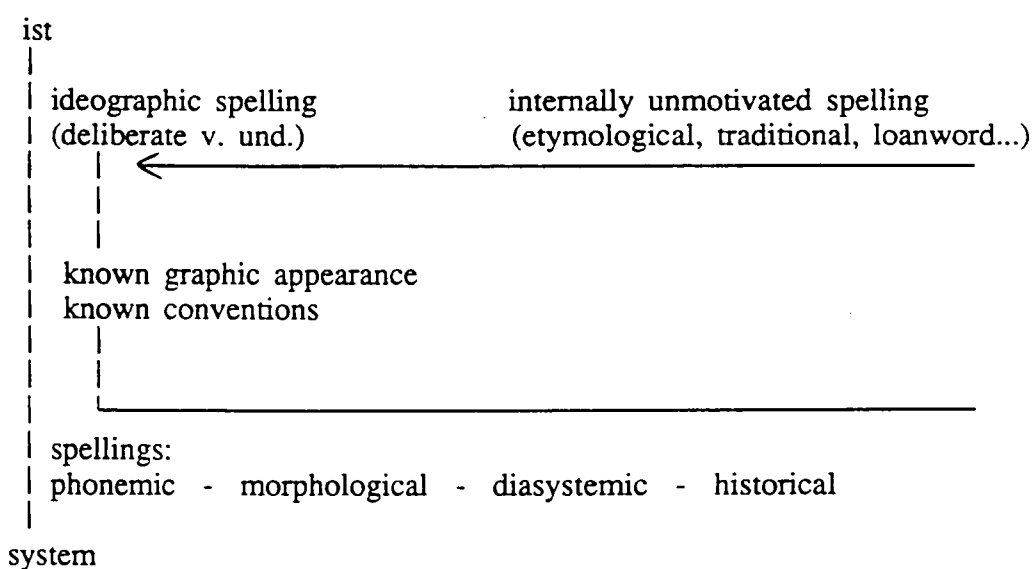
ist

ideographic spelling (deliberate v. und.)

internally unmotivated spelling (etymological, traditional, loanword...)

known graphic appearance
known conventions

spellings:
phonemic - morphological - diasystemic - historical

system